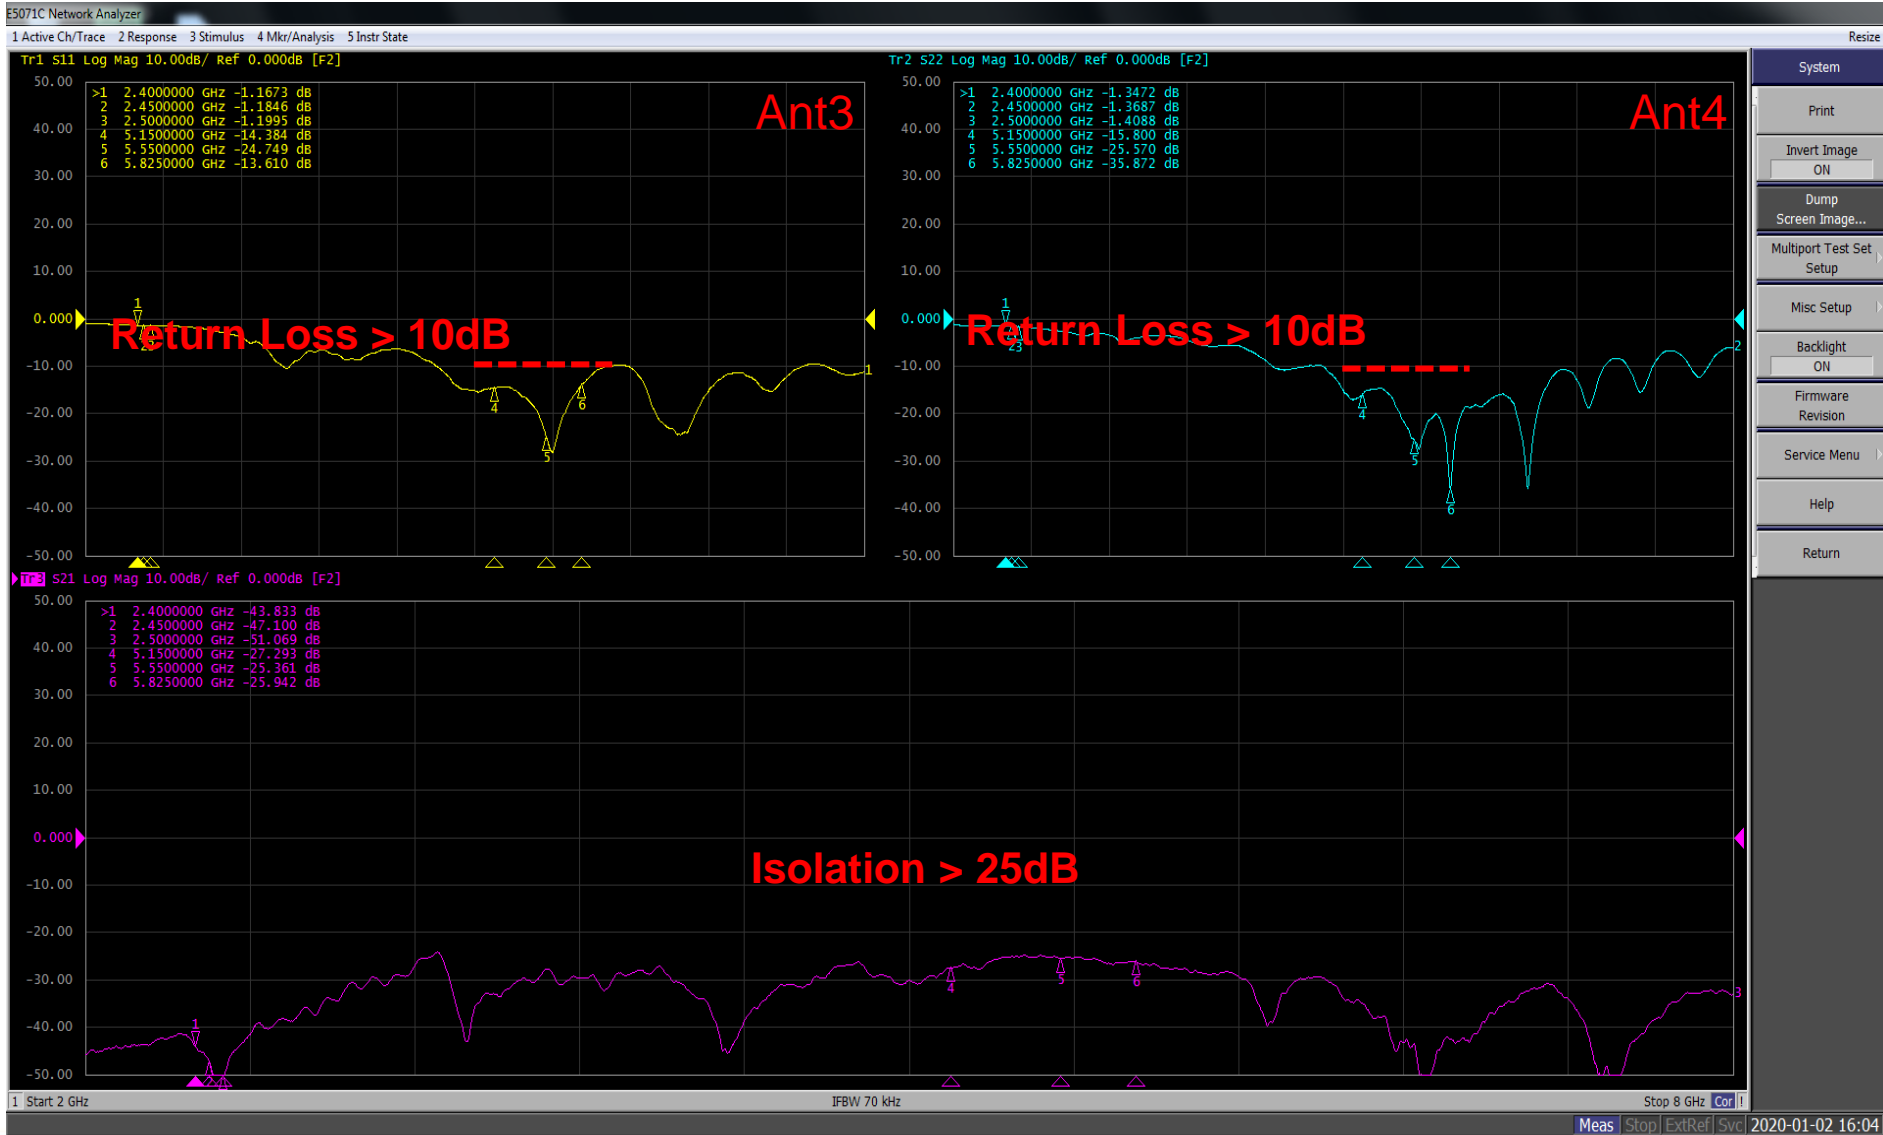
E5071C Network Analyzer

1 Active Ch/Trace 2 Response 3 Stimulus 4 Mkr/Analysis 5 Instr State

Resize

Tr1 S11 Log Mag 10.00dB/ Ref 0.000dB [F2]

50.00
40.00
30.00
20.00
10.00
0.000
-10.00
-20.00
-30.00
-40.00
-50.00

>1 2.4000000 GHz -1.1673 dB
2 2.4500000 GHz -1.1846 dB
3 2.5000000 GHz -1.1995 dB
4 5.1500000 GHz -14.384 dB
5 5.5500000 GHz -24.749 dB
6 5.8250000 GHz -13.610 dB

Ant3

Return Loss > 10dB

1
2
4
5
6
1

Tr2 S22 Log Mag 10.00dB/ Ref 0.000dB [F2]

50.00
40.00
30.00
20.00
10.00
0.000
-10.00
-20.00
-30.00
-40.00
-50.00

>1 2.4000000 GHz -1.3472 dB
2 2.4500000 GHz -1.3687 dB
3 2.5000000 GHz -1.4088 dB
4 5.1500000 GHz -15.800 dB
5 5.5500000 GHz -25.570 dB
6 5.8250000 GHz -35.872 dB

Ant4

Return Loss > 10dB

1
23
4
5
6
2

System

Print

Invert Image
ON

Dump
Screen Image...

Multiport Test Set
Setup

Misc Setup

Backlight
ON

Firmware
Revision

Service Menu

Help

Return

Tr3 S21 Log Mag 10.00dB/ Ref 0.000dB [F2]

50.00
40.00
30.00
20.00
10.00
0.000
-10.00
-20.00
-30.00
-40.00
-50.00

>1 2.4000000 GHz -43.833 dB
2 2.4500000 GHz -47.100 dB
3 2.5000000 GHz -51.069 dB
4 5.1500000 GHz -27.293 dB
5 5.5500000 GHz -25.361 dB
6 5.8250000 GHz -25.942 dB

Isolation > 25dB

1
4
5
6
3

1 Start 2 GHz

IFBW 70 kHz

Stop 8 GHz Cor !

Meas Stop ExtRef Svc 2020-01-02 16:04